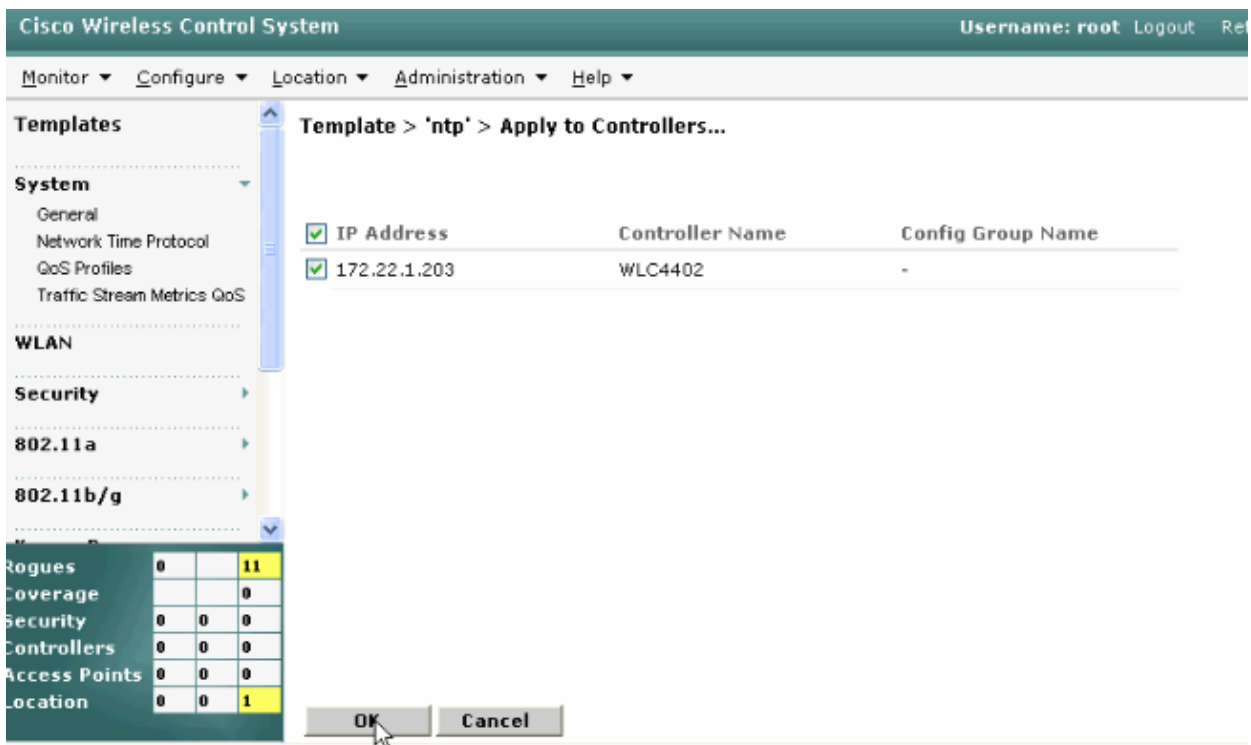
Cisco Wireless Control System

Username: root Logout Ref

Monitor ▾ Configure ▾ Location ▾ Administration ▾ Help ▾

Templates

System

General
Network Time Protocol
QoS Profiles
Traffic Stream Metrics QoS

WLAN

Security

802.11a

802.11b/g

| Rogues | 0 | | 11 |
|---|---|---|---|
| Coverage | | | 0 |
| Security | 0 | 0 | 0 |
| Controllers | 0 | 0 | 0 |
| Access Points | 0 | 0 | 0 |
| Location | 0 | 0 | 1 |

Template > 'ntp' > Apply to Controllers...

| IP Address | Controller Name | Config Group Name |
|---|---|---|
| 172.22.1.203 | WLC4402 | - |

OK Cancel